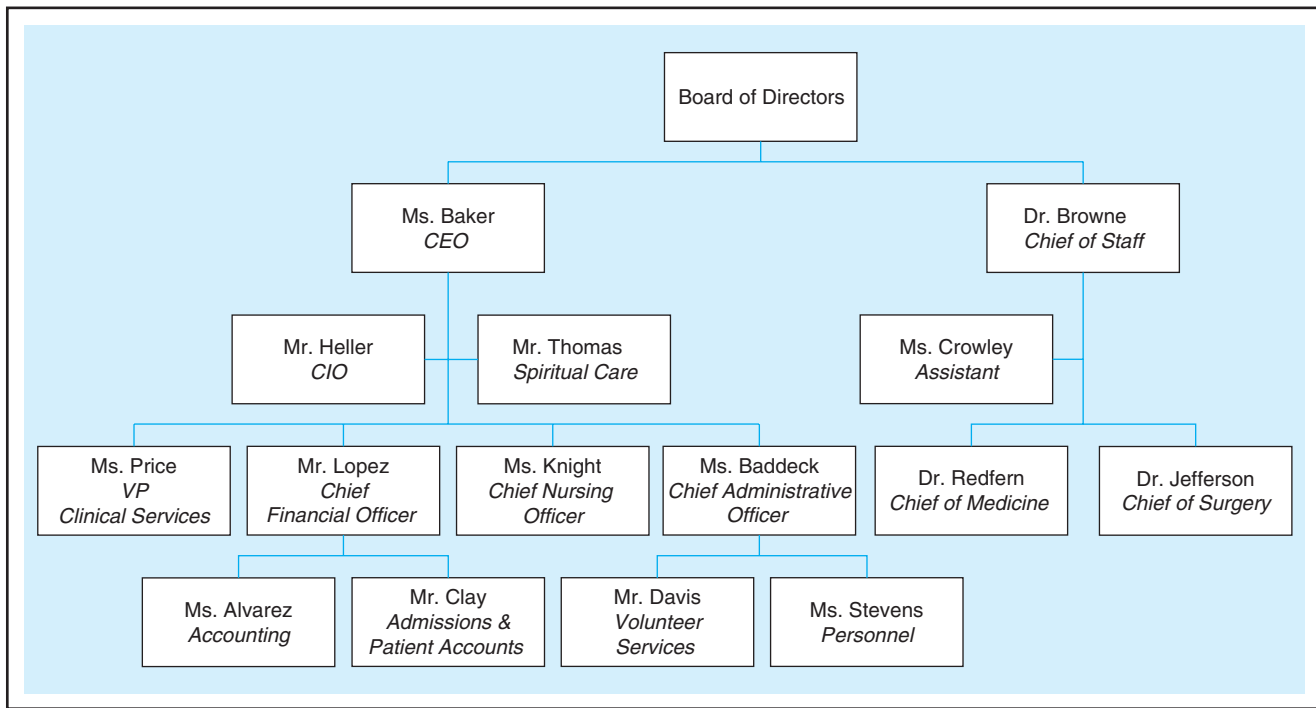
Board of Directors

Ms. Baker
CEO

Dr. Browne
Chief of Staff

Mr. Heller
CIO

Mr. Thomas
Spiritual Care

Ms. Crowley
Assistant

Ms. Price
VP
Clinical Services

Mr. Lopez
Chief
Financial Officer

Ms. Knight
Chief Nursing
Officer

Ms. Baddeck
Chief Administrative
Officer

Dr. Redfern
Chief of Medicine

Dr. Jefferson
Chief of Surgery

Ms. Alvarez
Accounting

Mr. Clay
Admissions &
Patient Accounts

Mr. Davis
Volunteer
Services

Ms. Stevens
Personnel